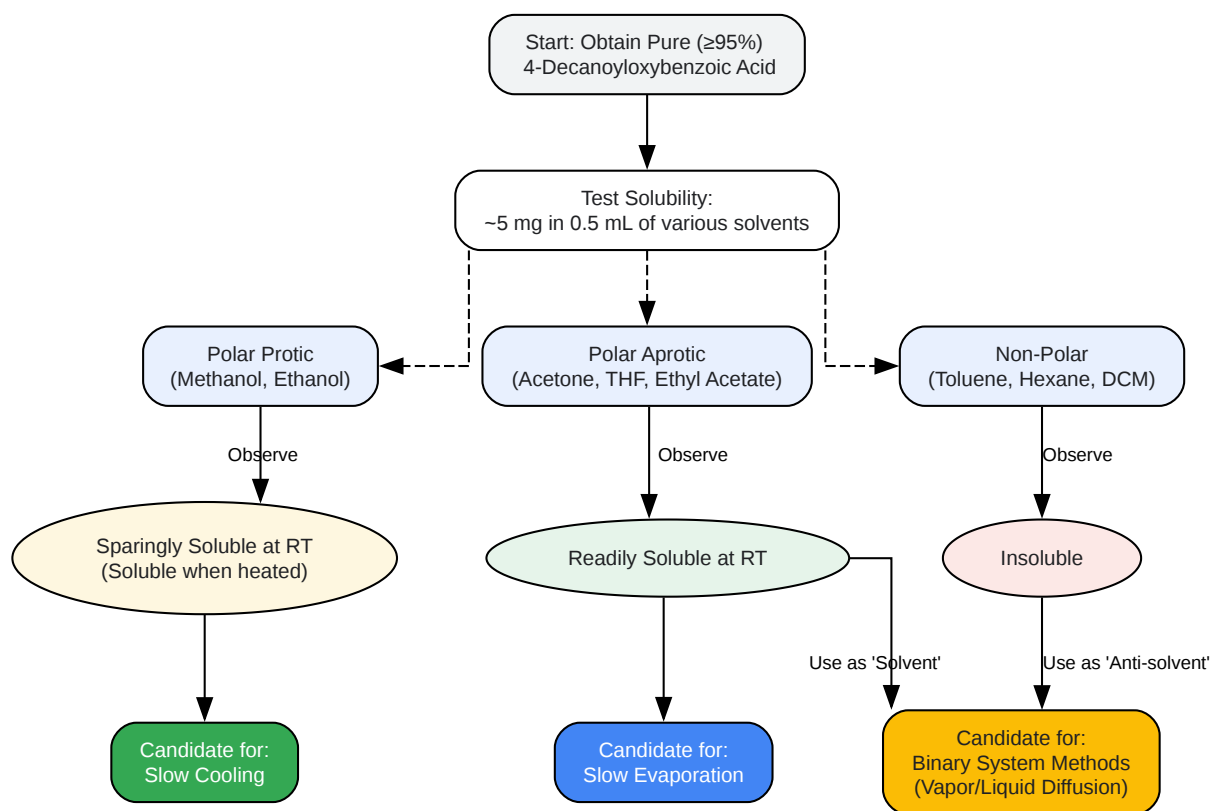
Start: Obtain Pure (≥95%) 4-Decanoyloxybenzoic Acid

Test Solubility: ~5 mg in 0.5 mL of various solvents

Polar Protic (Methanol, Ethanol)

Polar Aprotic (Acetone, THF, Ethyl Acetate)

Non-Polar (Toluene, Hexane, DCM)

Observe

Observe

Observe

Sparingly Soluble at RT (Soluble when heated)

Readily Soluble at RT

Insoluble

Use as 'Solvent'

Use as 'Anti-solvent'

Candidate for: Slow Cooling

Candidate for: Slow Evaporation

Candidate for: Binary System Methods (Vapor/Liquid Diffusion)